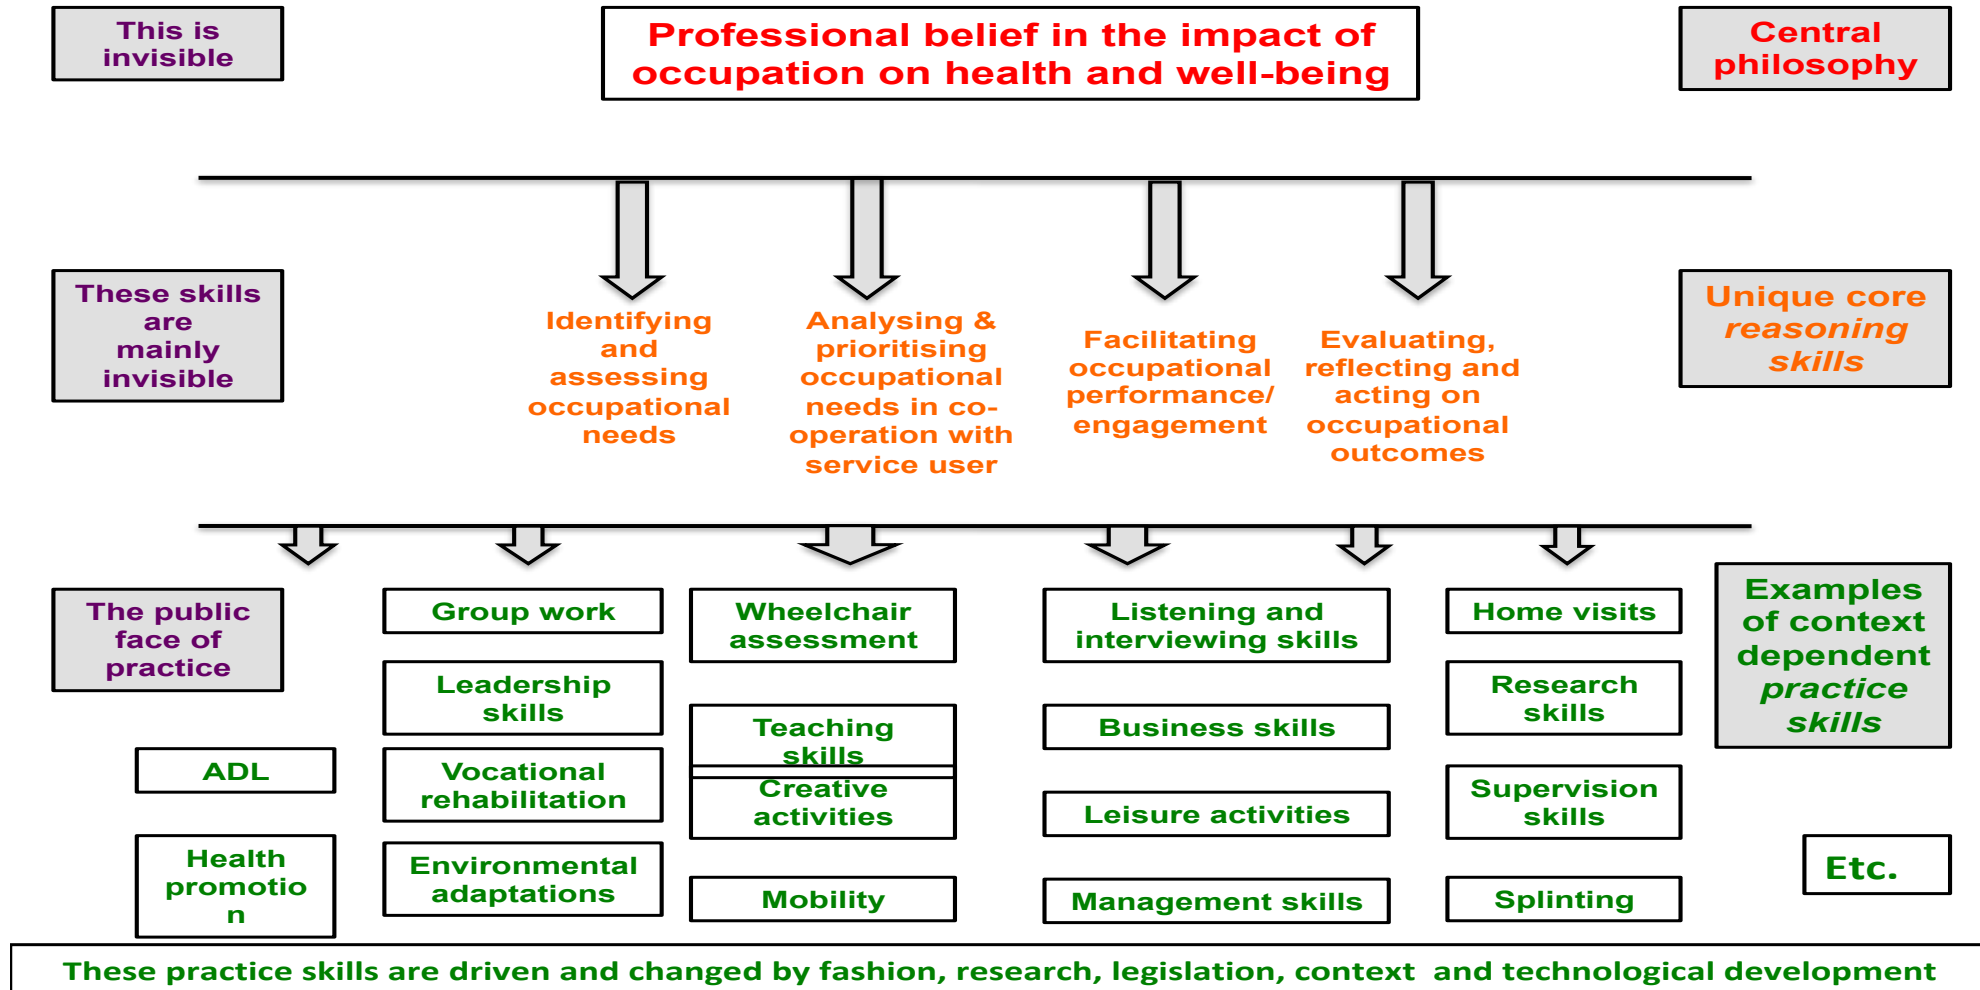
This is invisible

Professional belief in the impact of occupation on health and well-being

Central philosophy

These skills are mainly invisible

Identifying and assessing occupational needs

Analysing & prioritising occupational needs in co-operation with service user

Facilitating occupational performance/ engagement

Evaluating, reflecting and acting on occupational outcomes

Unique core *reasoning skills*

The public face of practice

Group work

Wheelchair assessment

Listening and interviewing skills

Home visits

Examples of context dependent *practice skills*

Leadership skills

Research skills

Teaching skills

Business skills

ADL

Vocational rehabilitation

Creative activities

Leisure activities

Supervision skills

Health promotio n

Environmental adaptations

Mobility

Management skills

Splinting

Etc.

These practice skills are driven and changed by fashion, research, legislation, context and technological development